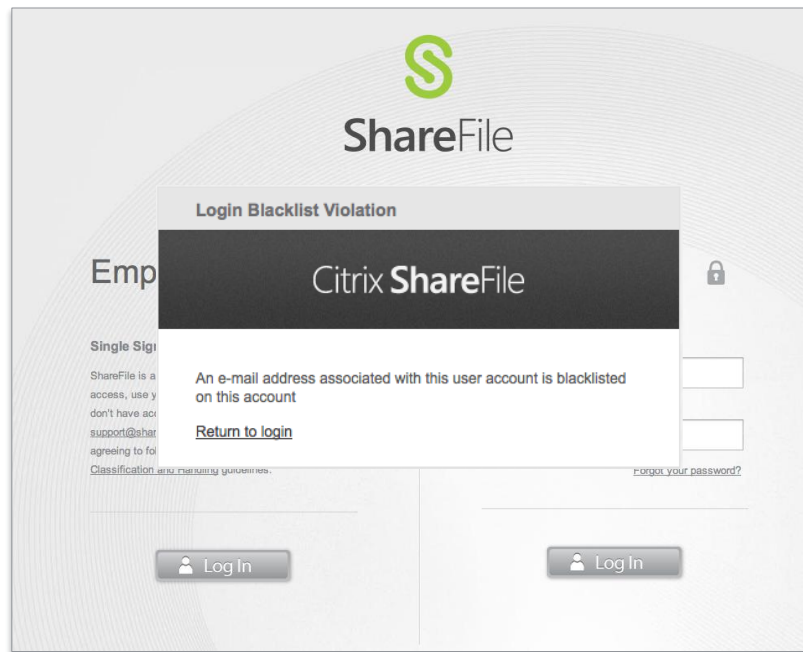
ShareFile

Login Blacklist Violation

Citrix ShareFile

An e-mail address associated with this user account is blacklisted on this account

Return to login

Emp

Single Sig

ShareFile is a
access, use y
don't have ac
support@shar
agreeing to fo
Classification and Handling guidelines.

Log In

Forgot your password?

Log In